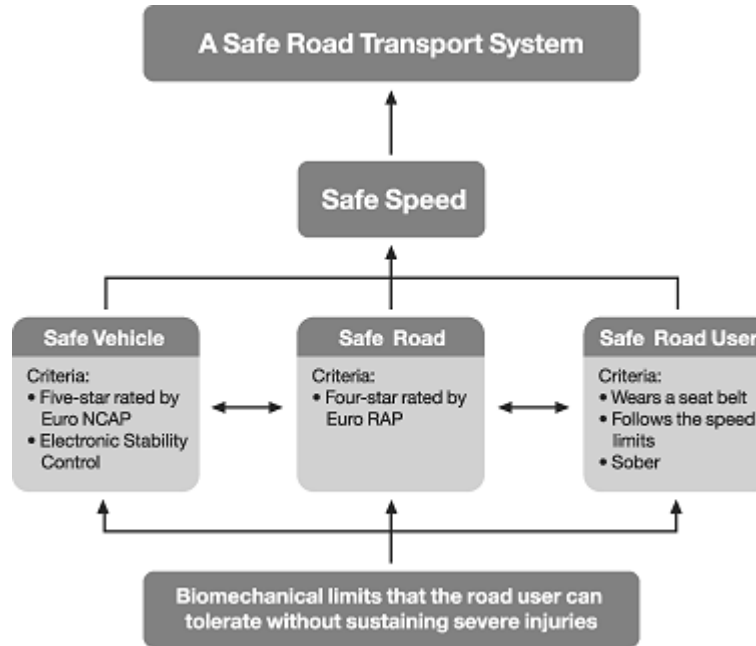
A Safe Road Transport System

Safe Speed

Safe Vehicle
Criteria:
• Five-star rated by Euro NCAP
• Electronic Stability Control

Safe Road
Criteria:
• Four-star rated by Euro RAP

Safe Road User
Criteria:
• Wears a seat belt
• Follows the speed limits
• Sober

Biomechanical limits that the road user can tolerate without sustaining severe injuries